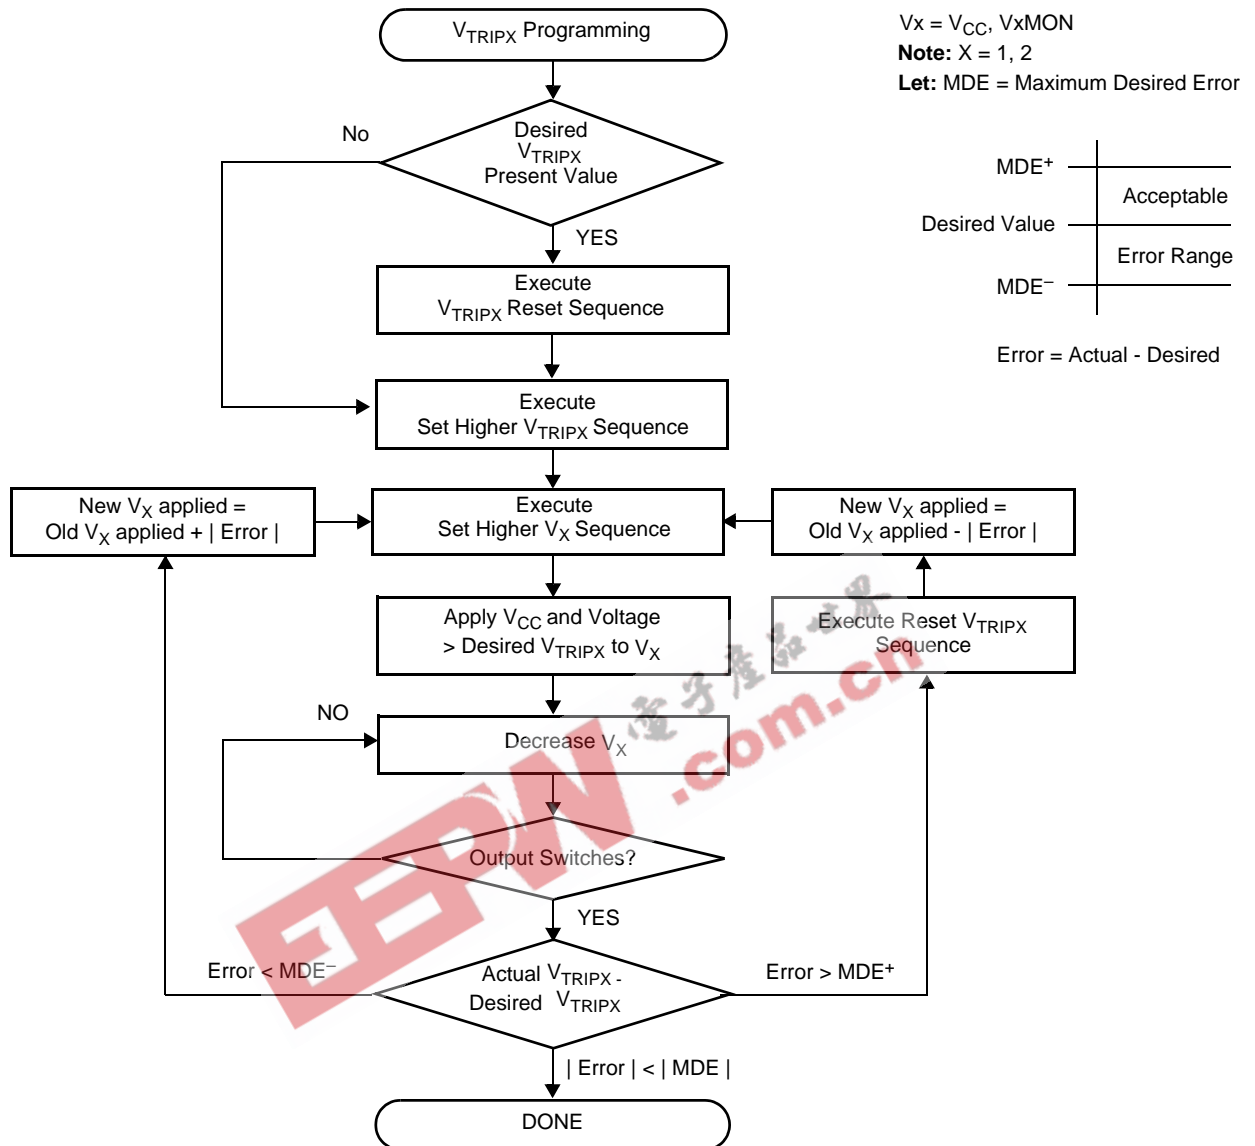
$V_{TRIPX}$ Programming

Vx = $V_{CC}$, VxMON
**Note:** X = 1, 2
**Let:** MDE = Maximum Desired Error

MDE$^+$

Acceptable

Desired Value

Error Range

MDE$^-$

Error = Actual - Desired

No

Desired $V_{TRIPX}$ Present Value

YES

Execute $V_{TRIPX}$ Reset Sequence

Execute Set Higher $V_{TRIPX}$ Sequence

New $V_X$ applied = Old $V_X$ applied + | Error |

Execute Set Higher $V_X$ Sequence

New $V_X$ applied = Old $V_X$ applied - | Error |

Apply $V_{CC}$ and Voltage > Desired $V_{TRIPX}$ to $V_X$

Execute Reset $V_{TRIPX}$ Sequence

NO

Decrease $V_X$

Output Switches?

YES

Error < MDE$^-$

Actual $V_{TRIPX}$ - Desired $V_{TRIPX}$

Error > MDE$^+$

| Error | < | MDE |

DONE

EEPW 电子产品世界 .com.cn